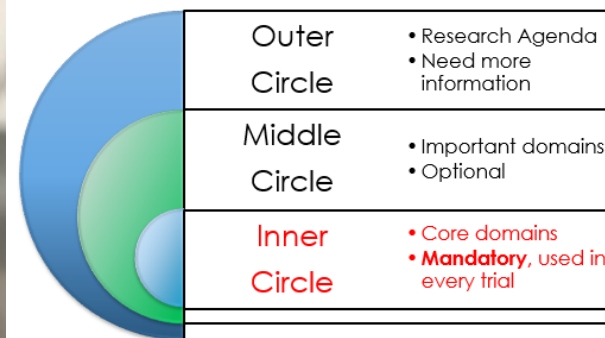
| | |
|---|---|
| Outer Circle | • Research Agenda<br>• Need more information |
| Middle Circle | • Important domains<br>• Optional |
| Inner Circle | • Core domains<br>• **Mandatory**, used in every trial |